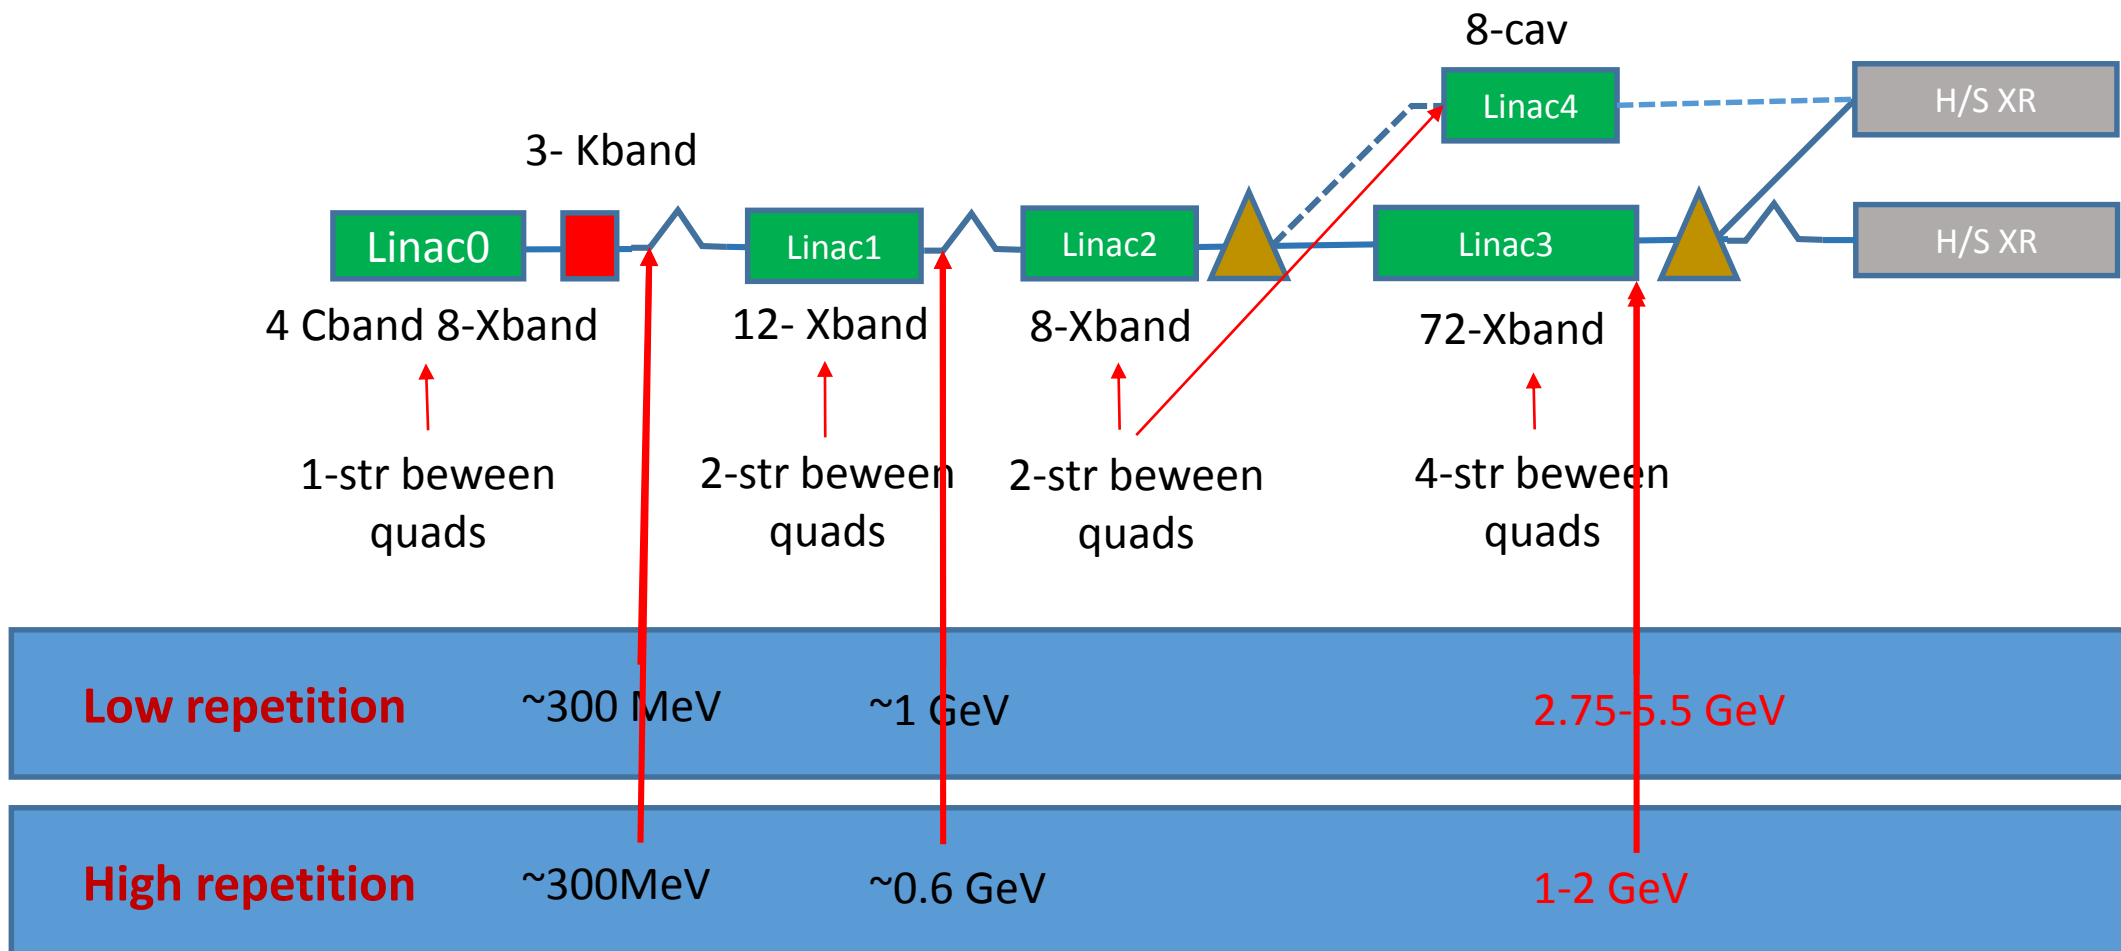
8-cav

Linac4

H/S XR

3- Kband

Linac0

Linac1

Linac2

Linac3

H/S XR

4 Cband 8-Xband

12- Xband

8-Xband

72-Xband

1-str beween quads

2-str beween quads

2-str beween quads

4-str beween quads

Low repetition ~300 MeV ~1 GeV 2.75-5.5 GeV

High repetition ~300MeV ~0.6 GeV 1-2 GeV